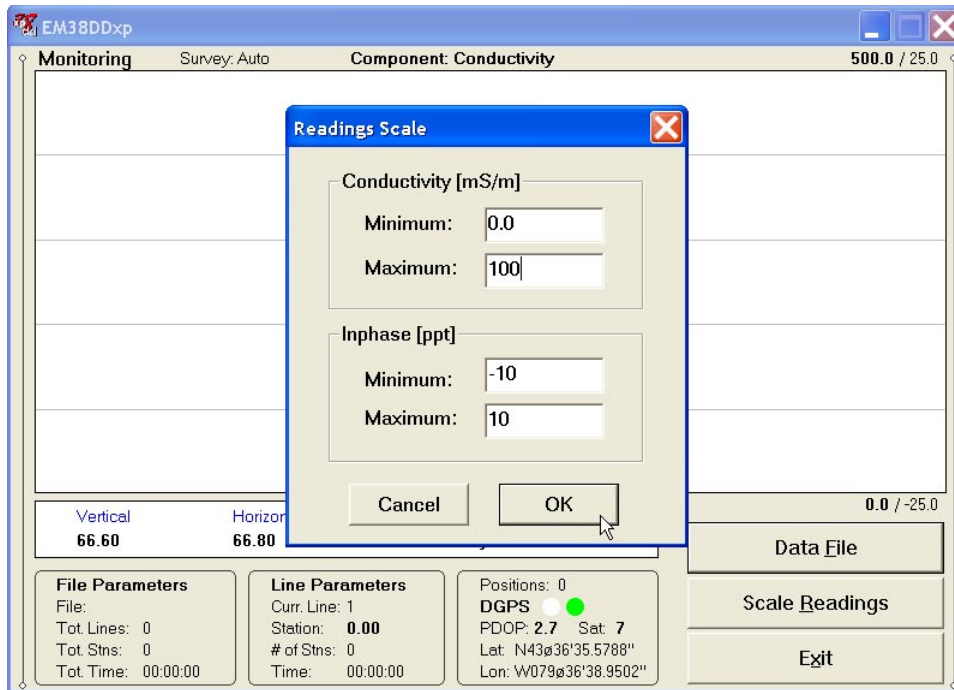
EM38DDxp

Monitoring Survey: Auto Component: Conductivity 500.0 / 25.0

Readings Scale

Conductivity [mS/m]

Minimum: 0.0

Maximum: 100

Inphase [ppt]

Minimum: -10

Maximum: 10

Cancel OK

0.0 / -25.0

Vertical Horizon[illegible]

66.60 66.80

Data File

Scale Readings

Exit

File Parameters
File:
Tot. Lines: 0
Tot. Stns: 0
Tot. Time: 00:00:00

Line Parameters
Curr. Line: 1
Station: 0.00
# of Stns: 0
Time: 00:00:00

Positions: 0
DGPS
PDOP: 2.7 Sat: 7
Lat: N43ø36'35.5788"
Lon: W079ø36'38.9502"